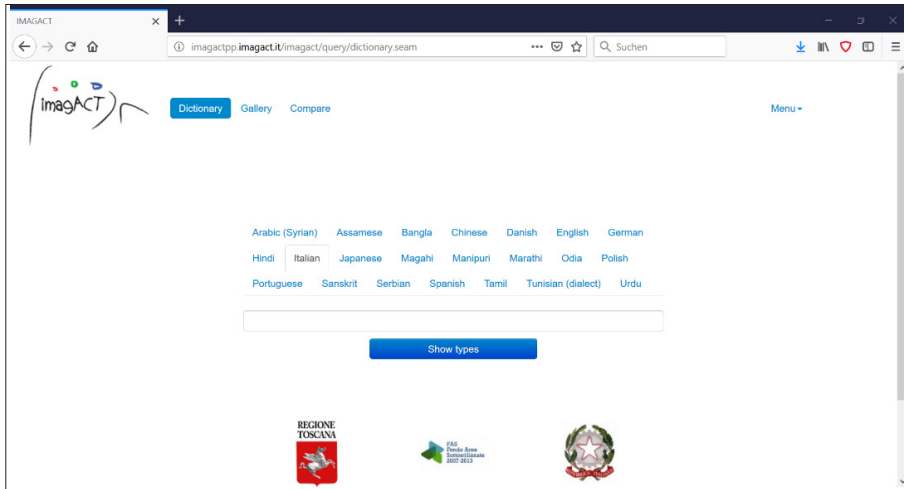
IMAGACT

imagactpp.imagact.it/imagact/query/dictionary.seam

Suchen

imagACT

Dictionary Gallery Compare

Menu

Arabic (Syrian) Assamese Bangla Chinese Danish English German
Hindi Italian Japanese Magahi Manipuri Marathi Odia Polish
Portuguese Sanskrit Serbian Spanish Tamil Tunisian (dialect) Urdu

Show types

REGIONE TOSCANA

FAS Fondo Aree Sottoutilizzate 2007-2013